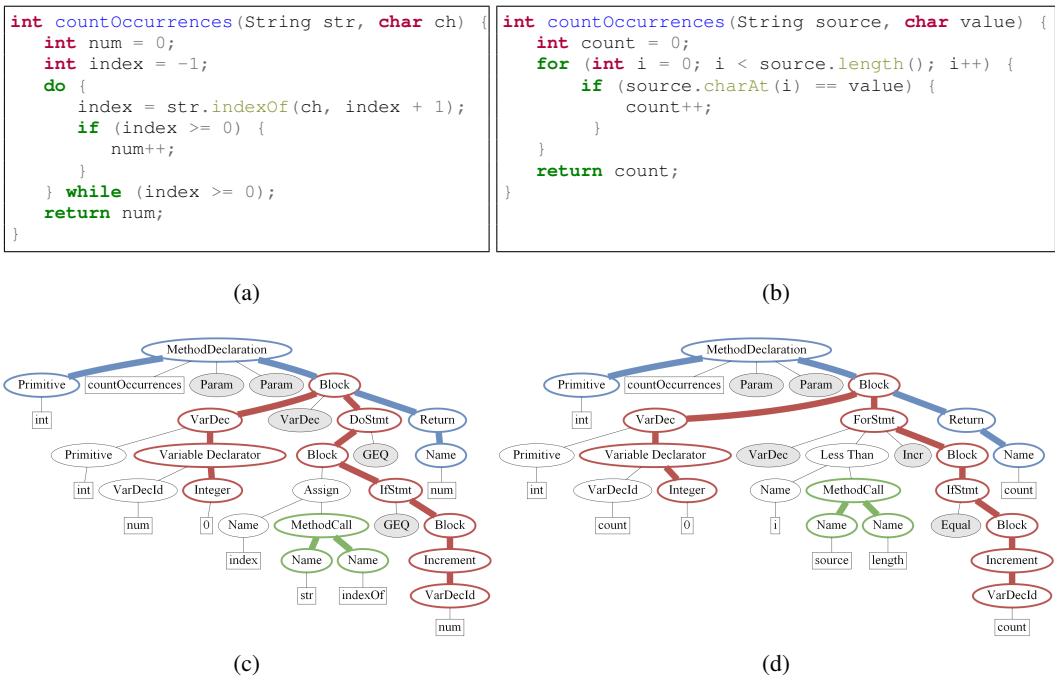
int countOccurrences(String str, char ch) {
  int num = 0;
  int index = -1;
  do {
    index = str.indexOf(ch, index + 1);
    if (index >= 0) {
      num++;
    }
  } while (index >= 0);
  return num;
}

(a)

int countOccurrences(String source, char value) {
  int count = 0;
  for (int i = 0; i < source.length(); i++) {
    if (source.charAt(i) == value) {
      count++;
    }
  }
  return count;
}

(b)

MethodDeclaration
Primitive
countOccurrences
Param
Param
Block
int
VarDec
VarDec
DoStmt
Return
Primitive
Variable Declarator
Block
GEQ
Name
int
VarDecId
Integer
Assign
IfStmt
num
num
0
Name
MethodCall
GEQ
Block
index
Name
Name
Increment
str
indexOf
VarDecId
num

(c)

MethodDeclaration
Primitive
countOccurrences
Param
Param
Block
int
VarDec
ForStmt
Return
Primitive
Variable Declarator
VarDec
Less Than
Incr
Block
Name
int
VarDecId
Integer
Name
MethodCall
IfStmt
count
count
0
i
Name
Name
Equal
Block
source
length
Increment
VarDecId
count

(d)